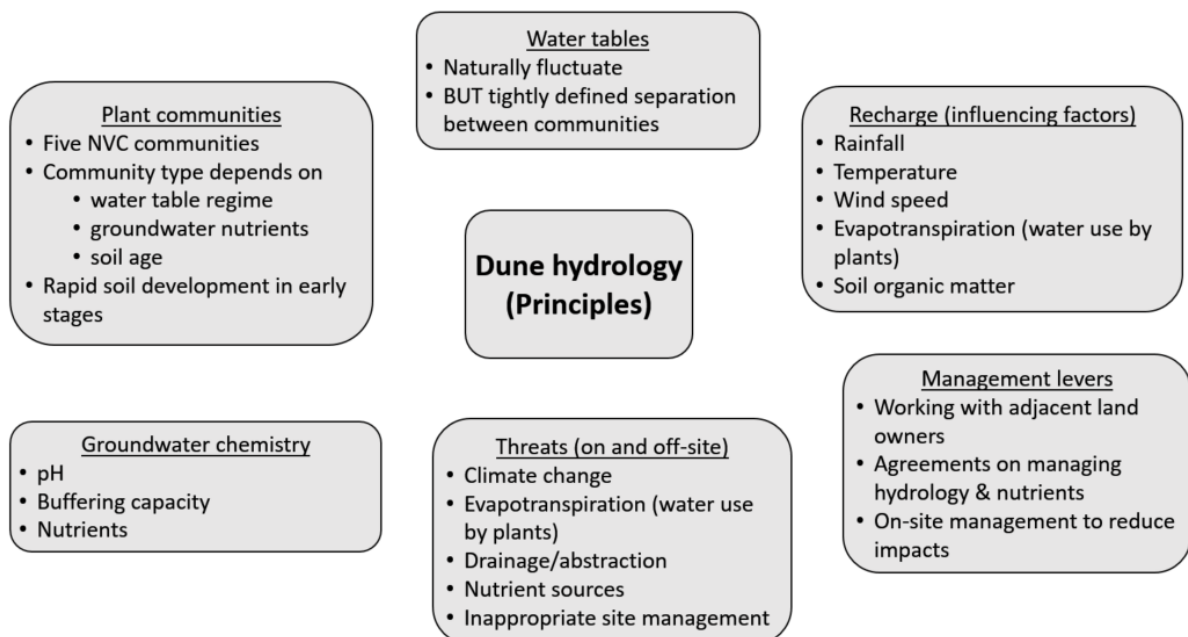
Water tables
• Naturally fluctuate
• BUT tightly defined separation between communities

Plant communities
• Five NVC communities
• Community type depends on
  • water table regime
  • groundwater nutrients
  • soil age
• Rapid soil development in early stages

Recharge (influencing factors)
• Rainfall
• Temperature
• Wind speed
• Evapotranspiration (water use by plants)
• Soil organic matter

Dune hydrology (Principles)

Management levers
• Working with adjacent land owners
• Agreements on managing hydrology & nutrients
• On-site management to reduce impacts

Groundwater chemistry
• pH
• Buffering capacity
• Nutrients

Threats (on and off-site)
• Climate change
• Evapotranspiration (water use by plants)
• Drainage/abstraction
• Nutrient sources
• Inappropriate site management